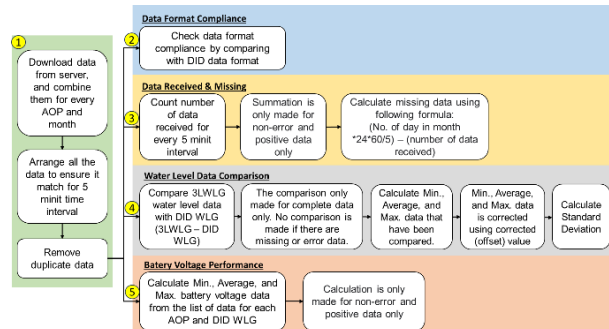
1

Download data from server, and combine them for every AOP and month

Arrange all the data to ensure it match for 5 minit time interval

Remove duplicate data

Data Format Compliance

2

Check data format compliance by comparing with DID data format

Data Received & Missing

3

Count number of data received for every 5 minit interval

Summation is only made for non-error and positive data only

Calculate missing data using following formula: (No. of day in month *24*60/5) – (number of data received)

Water Level Data Comparison

4

Compare 3LWLG water level data with DID WLG (3LWLG – DID WLG)

The comparison only made for complete data only. No comparison is made if there are missing or error data.

Calculate Min., Average, and Max. data that have been compared.

Min., Average, and Max. data is corrected using corrected (offset) value

Calculate Standard Deviation

Battery Voltage Performance

5

Calculate Min., Average, and Max. battery voltage data from the list of data for each AOP and DID WLG

Calculation is only made for non-error and positive data only